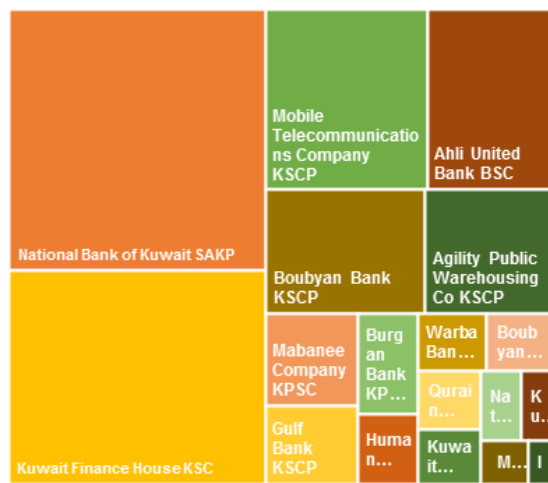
National Bank of Kuwait SAKP

Mobile Telecommunications Company KSCP

Ahli United Bank BSC

Kuwait Finance House KSC

Boubyan Bank KSCP

Agility Public Warehousing Co KSCP

Mabanee Company KPSC

Burg an Bank KP...

Warba Ban...

Boub yan...

Gulf Bank KSCP

Qurai n...

Na t...

K u...

Huma n...

Kuwa it...

M...

I